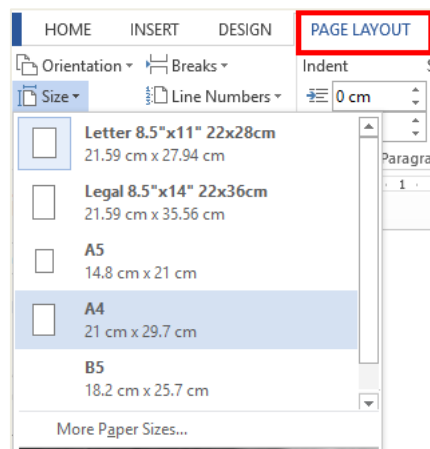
HOME INSERT DESIGN PAGE LAYOUT

Orientation Breaks Indent

Size Line Numbers 0 cm

Paragra

1

Letter 8.5"x11" 22x28cm
21.59 cm x 27.94 cm

Legal 8.5"x14" 22x36cm
21.59 cm x 35.56 cm

A5
14.8 cm x 21 cm

A4
21 cm x 29.7 cm

B5
18.2 cm x 25.7 cm

More Paper Sizes...